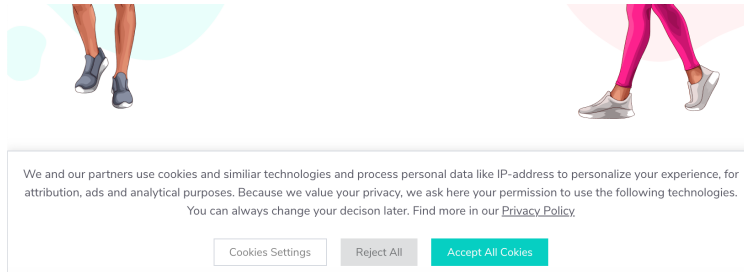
We and our partners use cookies and similiar technologies and process personal data like IP-address to personalize your experience, for attribution, ads and analytical purposes. Because we value your privacy, we ask here your permission to use the following technologies. You can always change your decison later. Find more in our Privacy Policy

Cookies Settings

Reject All

Accept All Cookies